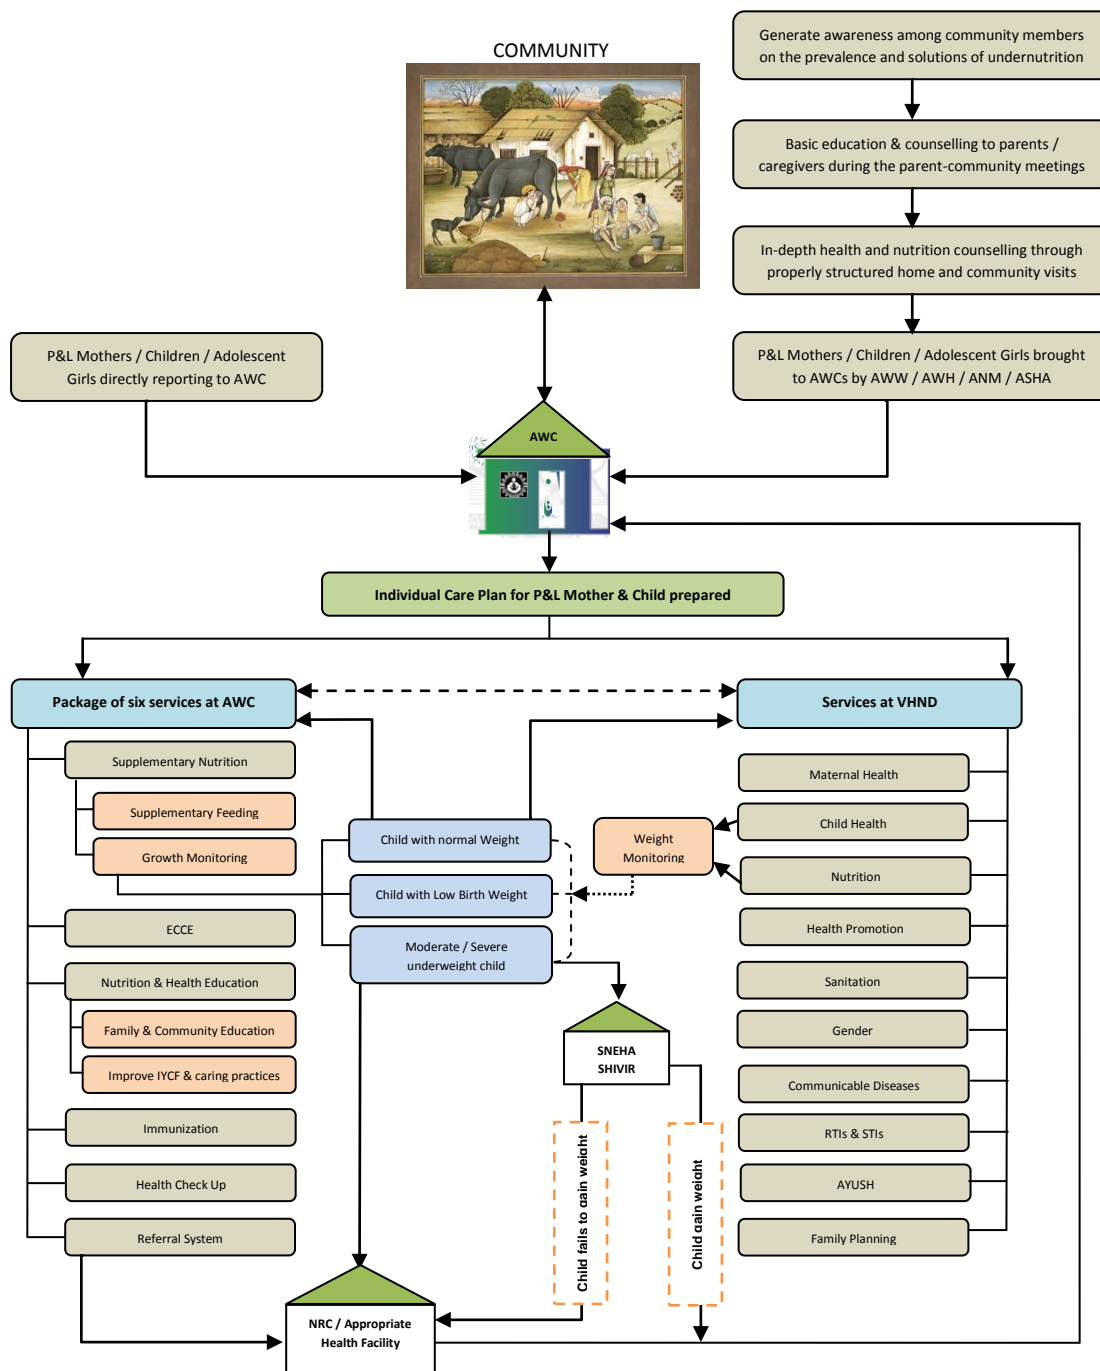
COMMUNITY

Generate awareness among community members on the prevalence and solutions of undernutrition

Basic education & counselling to parents / caregivers during the parent-community meetings

In-depth health and nutrition counselling through properly structured home and community visits

P&L Mothers / Children / Adolescent Girls brought to AWCs by AWW / AWH / ANM / ASHA

P&L Mothers / Children / Adolescent Girls directly reporting to AWC

AWC

Individual Care Plan for P&L Mother & Child prepared

Package of six services at AWC

Services at VHND

Supplementary Nutrition

Supplementary Feeding

Growth Monitoring

ECCE

Nutrition & Health Education

Family & Community Education

Improve IYCF & caring practices

Immunization

Health Check Up

Referral System

Child with normal Weight

Child with Low Birth Weight

Moderate / Severe underweight child

Weight Monitoring

Maternal Health

Child Health

Nutrition

Health Promotion

Sanitation

Gender

Communicable Diseases

RTIs & STIs

AYUSH

Family Planning

SNEHA SHIVIR

Child fails to gain weight

Child gain weight

NRC / Appropriate Health Facility